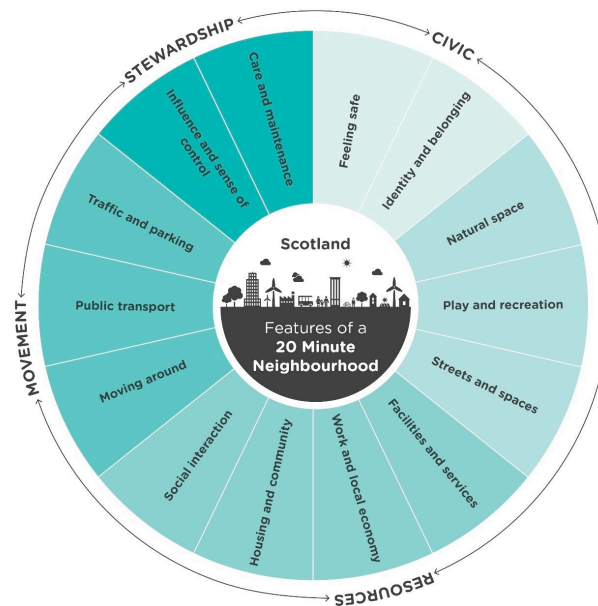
STEWARDSHIP

CIVIC

MOVEMENT

RESOURCES

Care and maintenance

Influence and sense of control

Feeling safe

Identity and belonging

Natural space

Play and recreation

Streets and spaces

Facilities and services

Work and local economy

Housing and community

Social interaction

Moving around

Public transport

Traffic and parking

Scotland

Features of a
20 Minute
Neighbourhood